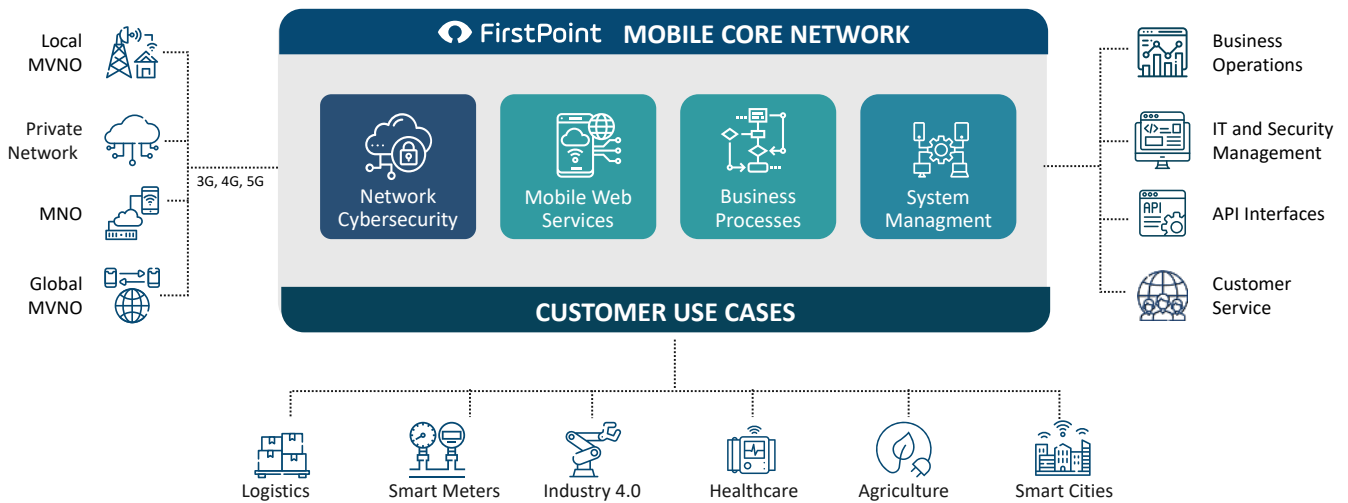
FirstPoint MOBILE CORE NETWORK

Local MVNO

Private Network

MNO

Global MVNO

3G, 4G, 5G

Network Cybersecurity

Mobile Web Services

Business Processes

System Managment

CUSTOMER USE CASES

Business Operations

IT and Security Management

API

API Interfaces

Customer Service

Logistics

Smart Meters

Industry 4.0

Healthcare

Agriculture

Smart Cities